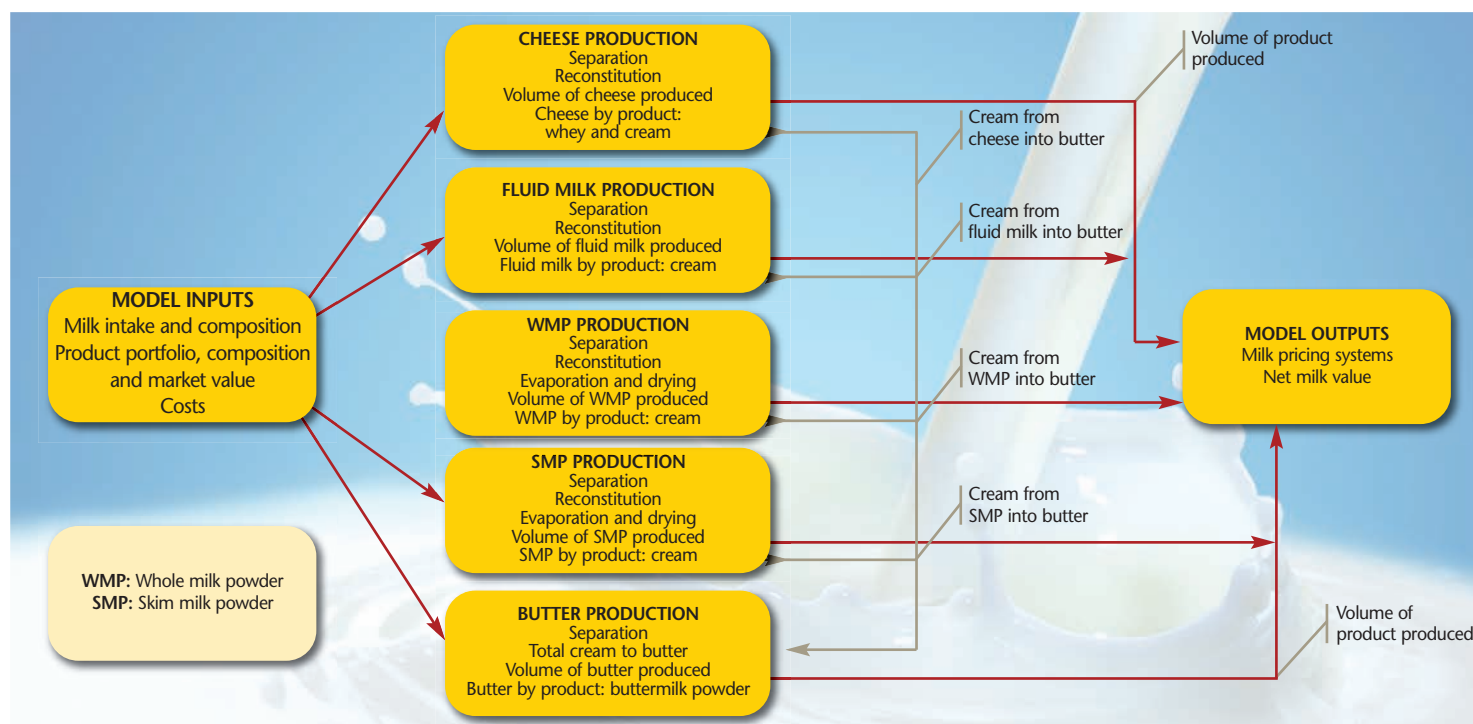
MODEL INPUTS
Milk intake and composition
Product portfolio, composition and market value
Costs

CHEESE PRODUCTION
Separation
Reconstitution
Volume of cheese produced
Cheese by product: whey and cream

FLUID MILK PRODUCTION
Separation
Reconstitution
Volume of fluid milk produced
Fluid milk by product: cream

WMP PRODUCTION
Separation
Reconstitution
Evaporation and drying
Volume of WMP produced
WMP by product: cream

SMP PRODUCTION
Separation
Reconstitution
Evaporation and drying
Volume of SMP produced
SMP by product: cream

BUTTER PRODUCTION
Separation
Total cream to butter
Volume of butter produced
Butter by product: buttermilk powder

Volume of product produced

Cream from cheese into butter

Cream from fluid milk into butter

Cream from WMP into butter

Cream from SMP into butter

MODEL OUTPUTS
Milk pricing systems
Net milk value

Volume of product produced

WMP: Whole milk powder
SMP: Skim milk powder